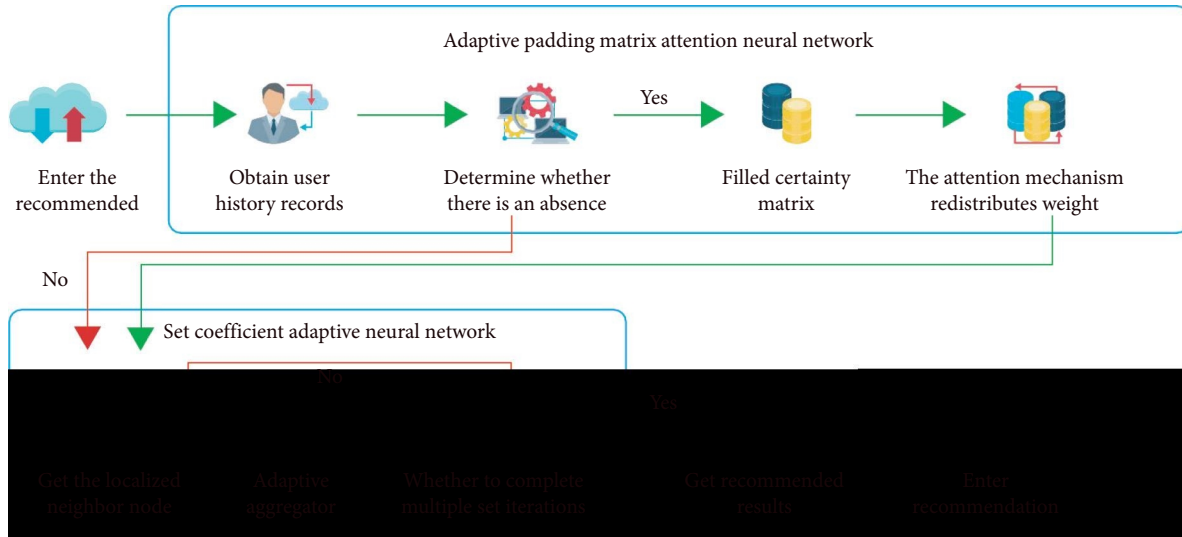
Adaptive padding matrix attention neural network

Enter the recommended

Obtain user history records

Determine whether there is an absence

Yes

Filled certainty matrix

The attention mechanism redistributes weight

No

Set coefficient adaptive neural network

No

Yes

Get the localized neighbor node

Adaptive aggregator

Whether to complete multiple set iterations

Get recommended results

Enter recommendation